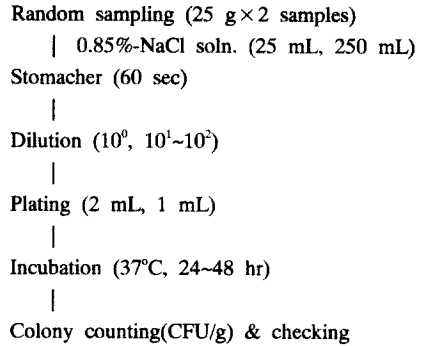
Random sampling (25 g$\times$2 samples)

| 0.85%-NaCl soln. (25 mL, 250 mL)

Stomacher (60 sec)

|

Dilution ($10^0$, $10^1$~$10^2$)

|

Plating (2 mL, 1 mL)

|

Incubation (37°C, 24~48 hr)

|

Colony counting(CFU/g) & checking